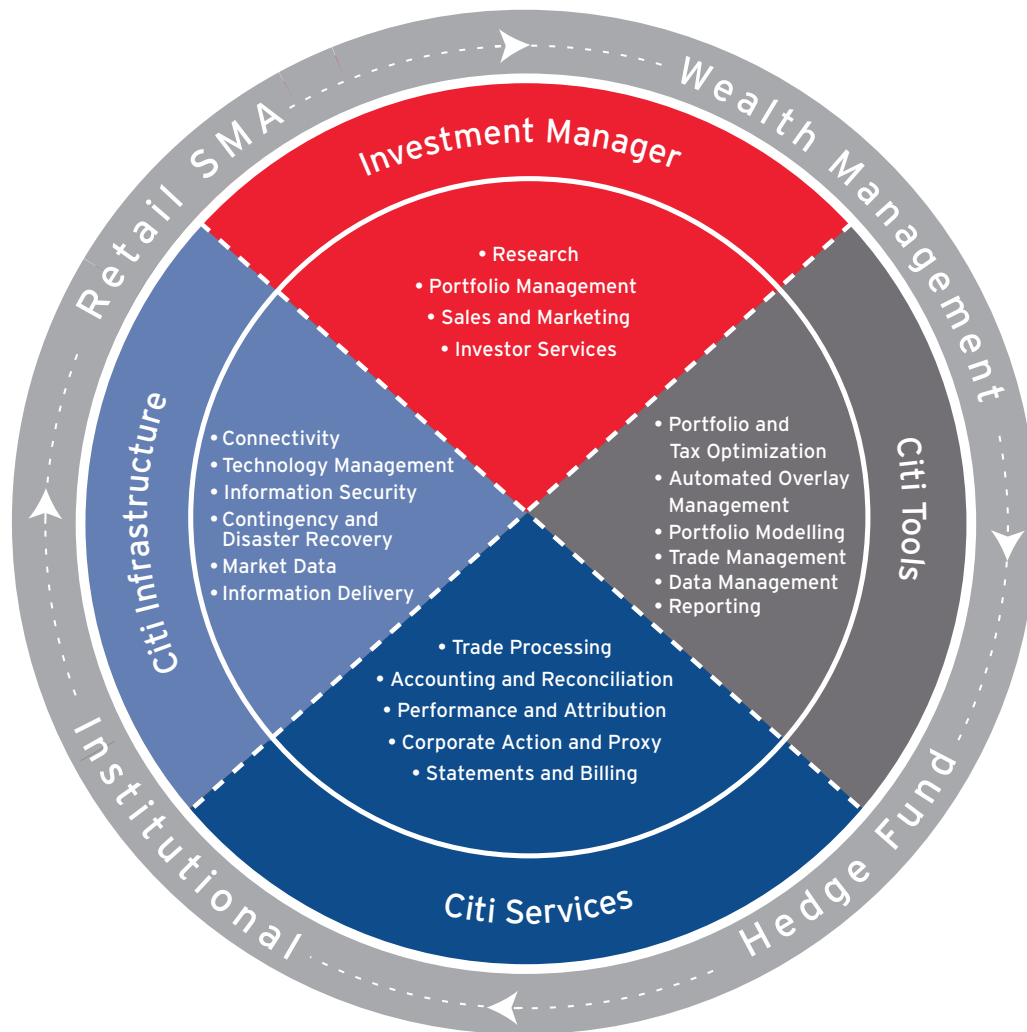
Retail SMA

Wealth Management

Hedge Fund

Institutional

Investment Manager

• Research
• Portfolio Management
• Sales and Marketing
• Investor Services

Citi Infrastructure

• Connectivity
• Technology Management
• Information Security
• Contingency and Disaster Recovery
• Market Data
• Information Delivery

Citi Tools

• Portfolio and Tax Optimization
• Automated Overlay Management
• Portfolio Modelling
• Trade Management
• Data Management
• Reporting

• Trade Processing
• Accounting and Reconciliation
• Performance and Attribution
• Corporate Action and Proxy
• Statements and Billing

Citi Services